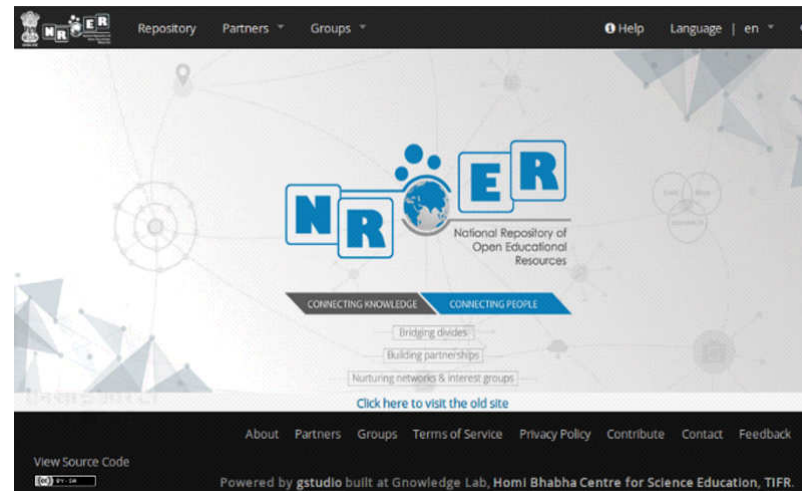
NROER Repository Partners Groups Help Language | en

NROER
National Repository of Open Educational Resources

CONNECTING KNOWLEDGE CONNECTING PEOPLE

Bridging divides
Building partnerships
Nurturing networks & interest groups

Click here to visit the old site

About Partners Groups Terms of Service Privacy Policy Contribute Contact Feedback

View Source Code

Powered by gstudio built at Gnowledge Lab, Homi Bhabha Centre for Science Education, TIFR.